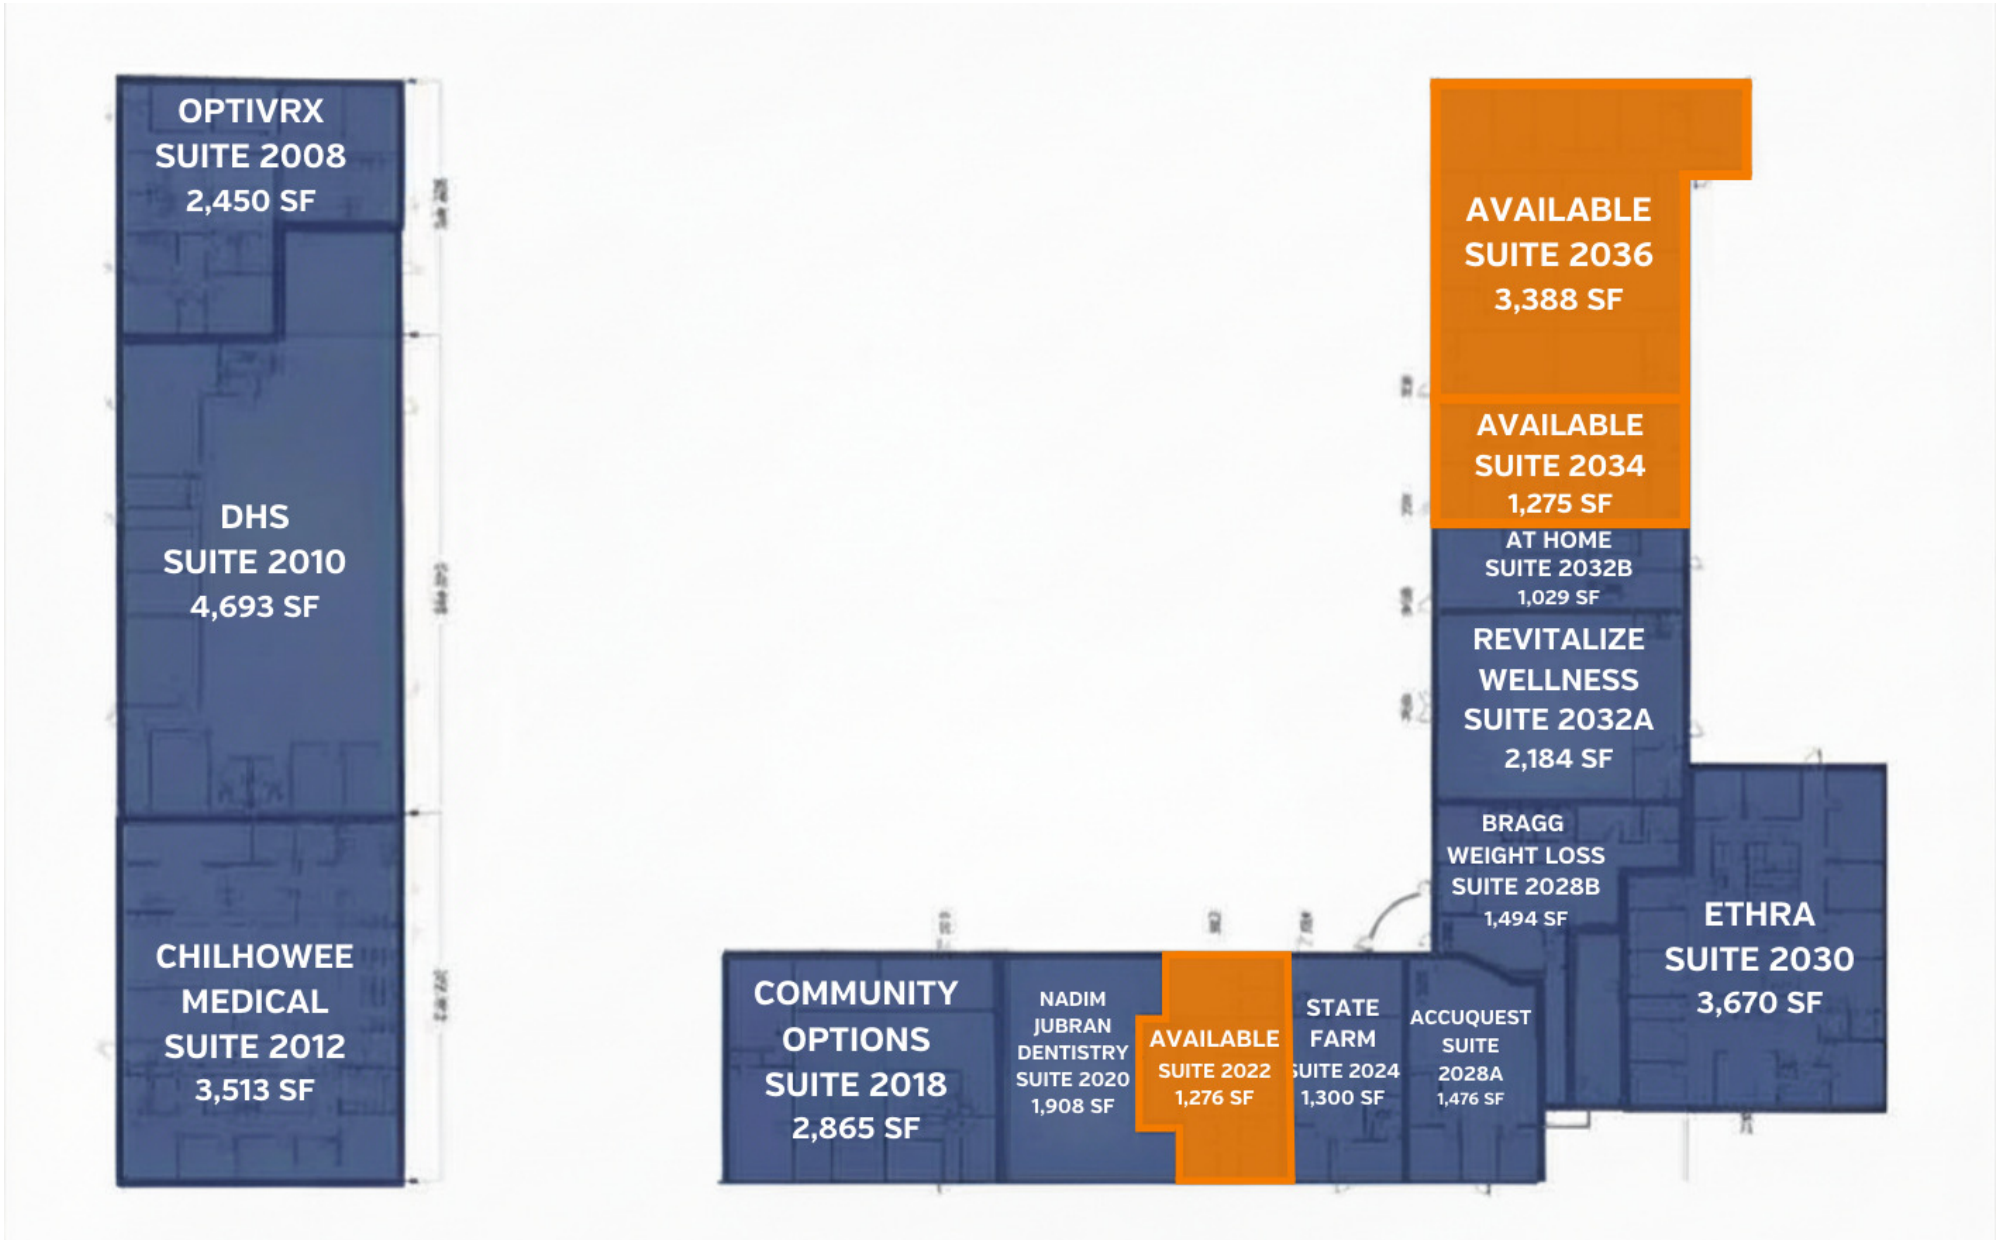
OPTIVRX
SUITE 2008
2,450 SF

DHS
SUITE 2010
4,693 SF

CHILHOWEE
MEDICAL
SUITE 2012
3,513 SF

AVAILABLE
SUITE 2036
3,388 SF

AVAILABLE
SUITE 2034
1,275 SF

AT HOME
SUITE 2032B
1,029 SF

REVITALIZE
WELLNESS
SUITE 2032A
2,184 SF

BRAGG
WEIGHT LOSS
SUITE 2028B
1,494 SF

ETHRA
SUITE 2030
3,670 SF

COMMUNITY
OPTIONS
SUITE 2018
2,865 SF

NADIM
JUBRAN
DENTISTRY
SUITE 2020
1,908 SF

AVAILABLE
SUITE 2022
1,276 SF

STATE
FARM
SUITE 2024
1,300 SF

ACCUQUEST
SUITE
2028A
1,476 SF